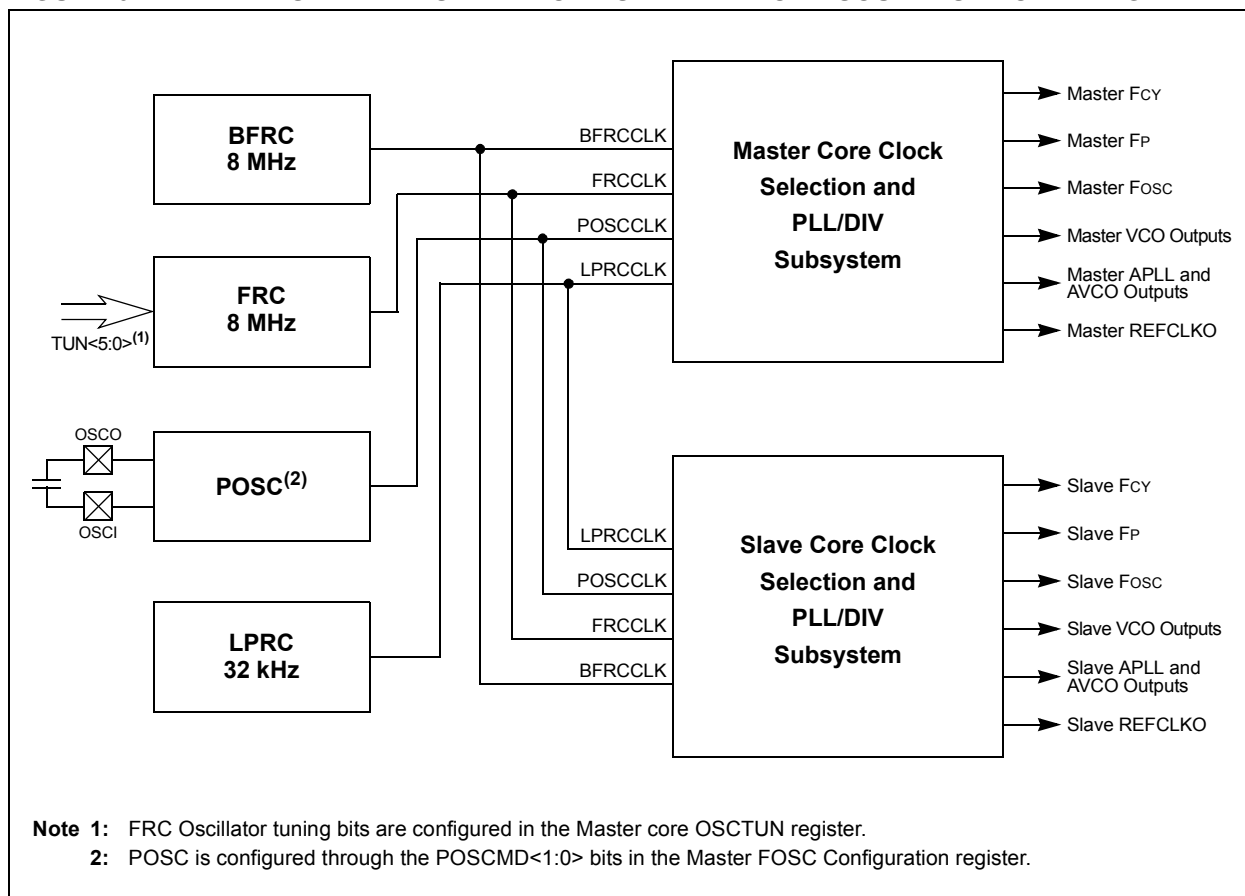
BFRC
8 MHz

FRC
8 MHz

TUN<5:0>$^{(1)}$

OSCO

OSCI

POSC$^{(2)}$

LPRC
32 kHz

BFRCCLK

FRCCLK

POSCCLK

LPRCCLK

Master Core Clock Selection and PLL/DIV Subsystem

Master FCY

Master FP

Master FOSC

Master VCO Outputs

Master APLL and AVCO Outputs

Master REFCLKO

LPRCCLK

POSCCLK

FRCCLK

BFRCCLK

Slave Core Clock Selection and PLL/DIV Subsystem

Slave FCY

Slave FP

Slave FOSC

Slave VCO Outputs

Slave APLL and AVCO Outputs

Slave REFCLKO

Note 1: FRC Oscillator tuning bits are configured in the Master core OSCTUN register.
2: POSC is configured through the POSCMD<1:0> bits in the Master FOSC Configuration register.